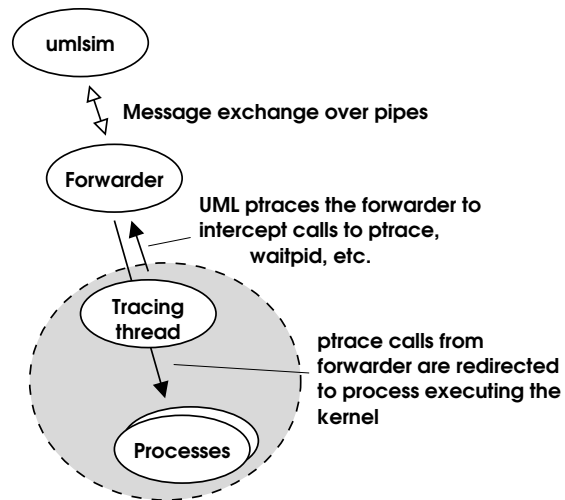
umlsim

Message exchange over pipes

Forwarder

UML ptraces the forwarder to intercept calls to ptrace, waitpid, etc.

Tracing thread

ptrace calls from forwarder are redirected to process executing the kernel

Processes